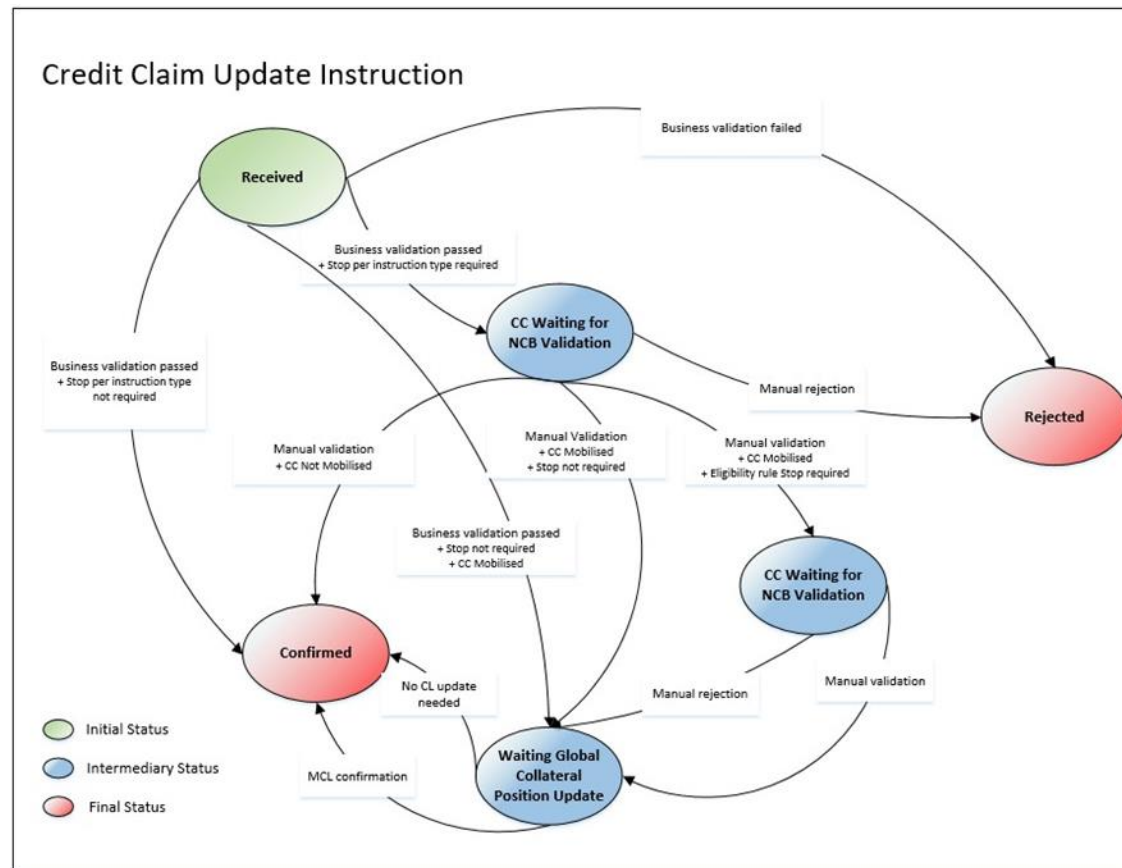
Credit Claim Update Instruction

Received

Business validation failed

Business validation passed
+ Stop per instruction type required

CC Waiting for NCB Validation

Business validation passed
+ Stop per instruction type not required

Manual rejection

Rejected

Manual validation
+ CC Not Mobilised

Manual Validation
+ CC Mobilised
+ Stop not required

Manual validation
+ CC Mobilised
+ Eligibility rule Stop required

Business validation passed
+ Stop not required
+ CC Mobilised

CC Waiting for NCB Validation

Confirmed

No CL update needed

Manual rejection

Manual validation

Initial Status

Intermediary Status

Final Status

MCL confirmation

Waiting Global Collateral Position Update